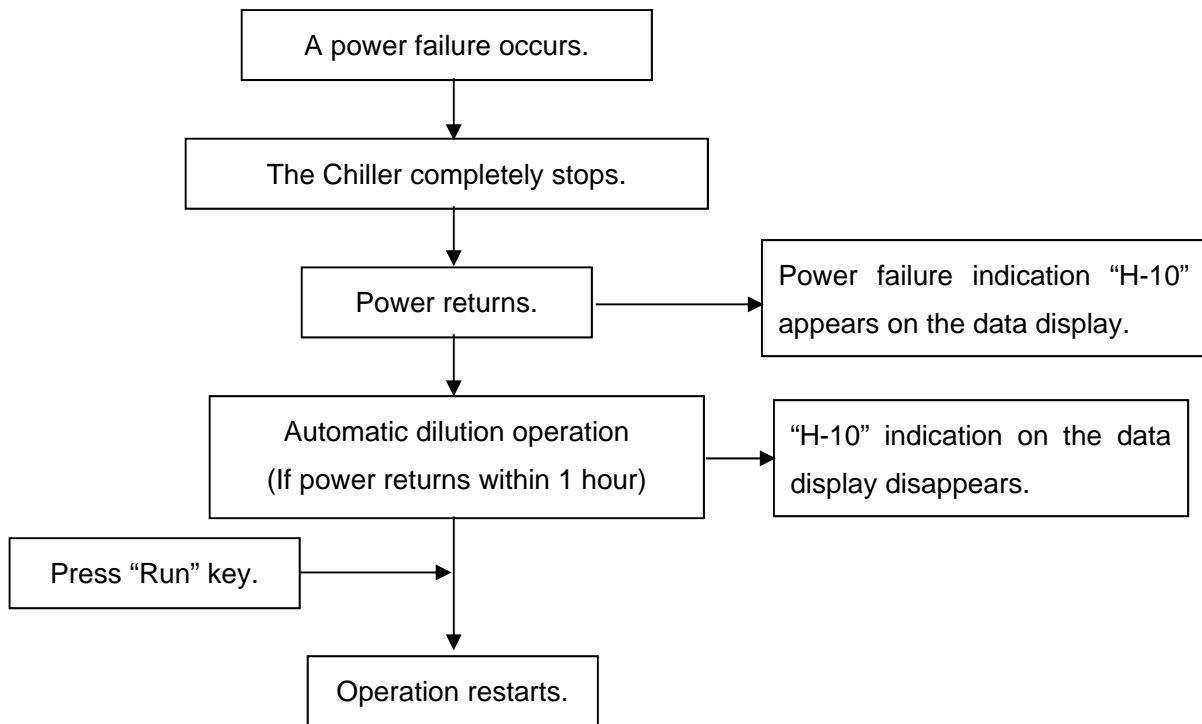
A power failure occurs.

The Chiller completely stops.

Power returns.

Power failure indication “H-10” appears on the data display.

Automatic dilution operation (If power returns within 1 hour)

“H-10” indication on the data display disappears.

Press “Run” key.

Operation restarts.